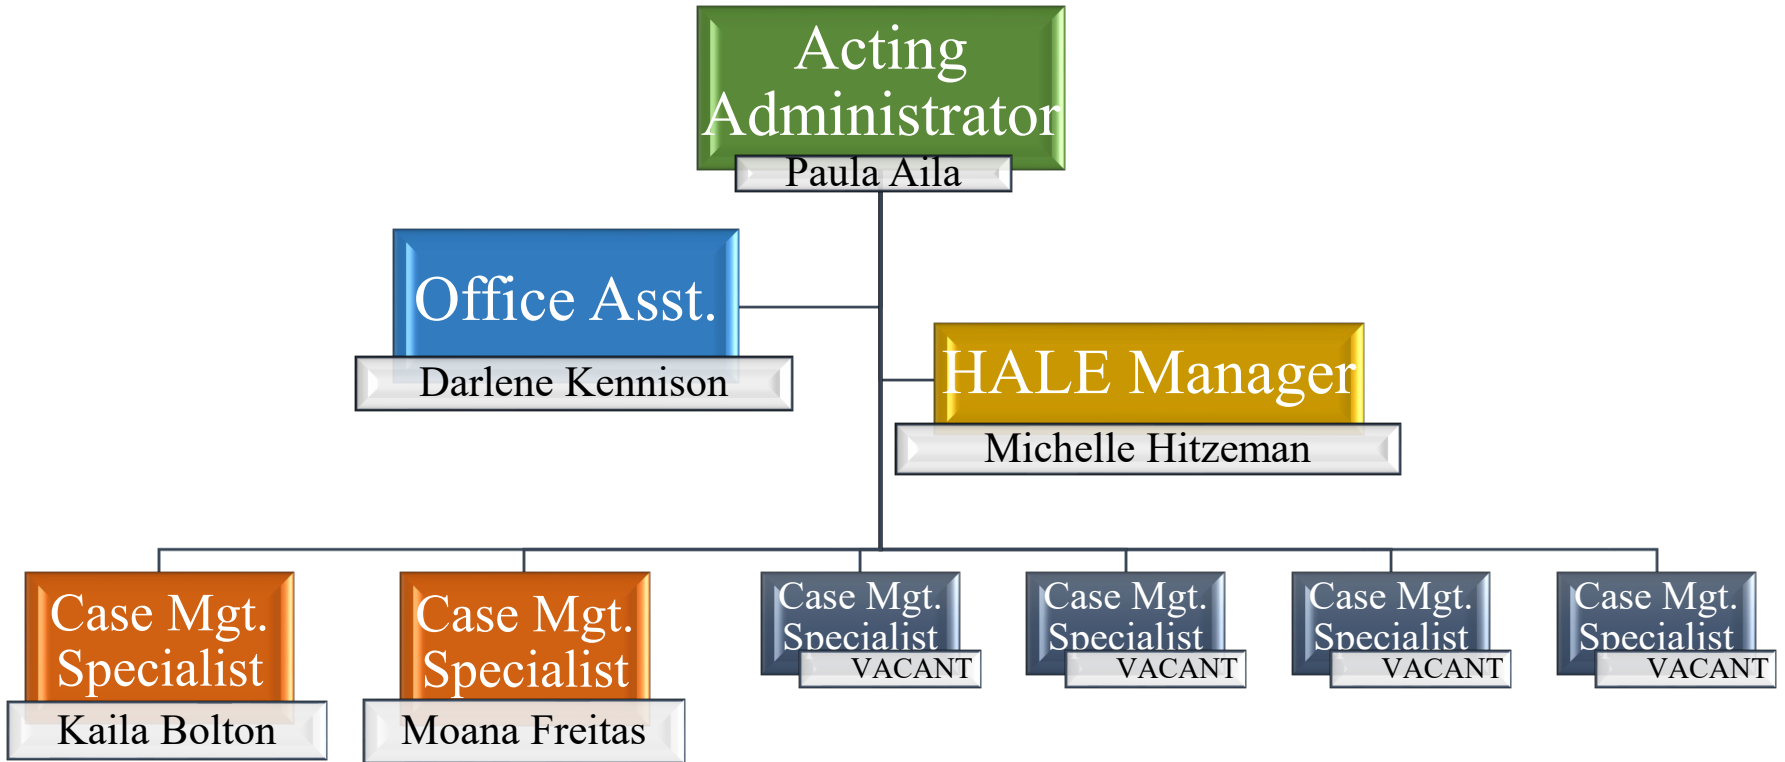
Acting Administrator
Paula Aila

Office Asst.
Darlene Kennison

HALE Manager
Michelle Hitzeman

Case Mgt. Specialist
Kaila Bolton

Case Mgt. Specialist
Moana Freitas

Case Mgt. Specialist
VACANT

Case Mgt. Specialist
VACANT

Case Mgt. Specialist
VACANT

Case Mgt. Specialist
VACANT